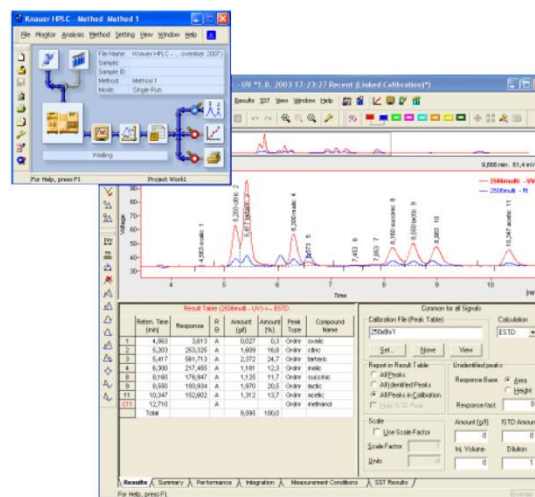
Knauer HPLC - Method: Method 1

File Monitor Analysis Method Setting View Window Help

File Name: Knauer HPLC - ...ovember 2007)
Sample:
Sample ID:
Method: Method 1
Mode: Single Run

Waiting

For Help, press F1    Project Work1

UV *1.8. 2003 17:23:27 Recent (Linked Calibration)*)

Results SST View Window Help

9,888 min, 81,4 mV

2506multi - UV
2506multi - RI

Voltage

Time

Result Table (2506multi - UV) <- ESTD

| | Reten. Time [min] | Response | R-B | Amount [µl] | Amount [%] | Peak Type | Compound Name |
|---|---|---|---|---|---|---|---|
| 1 | 4,863 | 3,613 | A | 0,027 | 0,0 | Ordnr | oxalic |
| 2 | 5,203 | 253,326 | A | 1,609 | 16,9 | Ordnr | citric |
| 3 | 5,417 | 561,713 | A | 2,372 | 24,7 | Ordnr | tartaric |
| 4 | 6,300 | 217,465 | A | 1,181 | 12,3 | Ordnr | malic |
| 5 | 8,160 | 178,847 | A | 1,125 | 11,7 | Ordnr | succinic |
| 6 | 8,580 | 160,934 | A | 1,970 | 20,5 | Ordnr | lactic |
| 11 | 10,347 | 152,602 | A | 1,312 | 13,7 | Ordnr | acetic |
| C11 | 12,710 | | | | | Ordnr | methanol |
| | Total | | | 9,595 | 100,0 | | |

Common for all Signals
Calibration File (Peak Table)
2506rfv1
Calibration
ESTD
Set... None View
Report in Result Table
All Peaks
All Identified Peaks
All Peaks in Calibration
Hide ISTD Peak
Unidentified peaks
Response Base Area Height
Response fact.
Scale
Use Scale Factor
Scale Factor
Units
Amount [µl]
ISTD Amount
Inj. Volume
Dilution

Results Summary Performance Integration Measurement Conditions SST Results

For Help, press F1